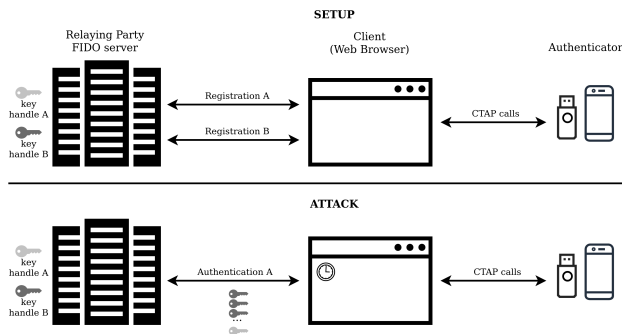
SETUP

Relaying Party FIDO server

Client (Web Browser)

Authenticator

key handle A

key handle B

Registration A

Registration B

CTAP calls

ATTACK

key handle A

key handle B

Authentication A

...

CTAP calls